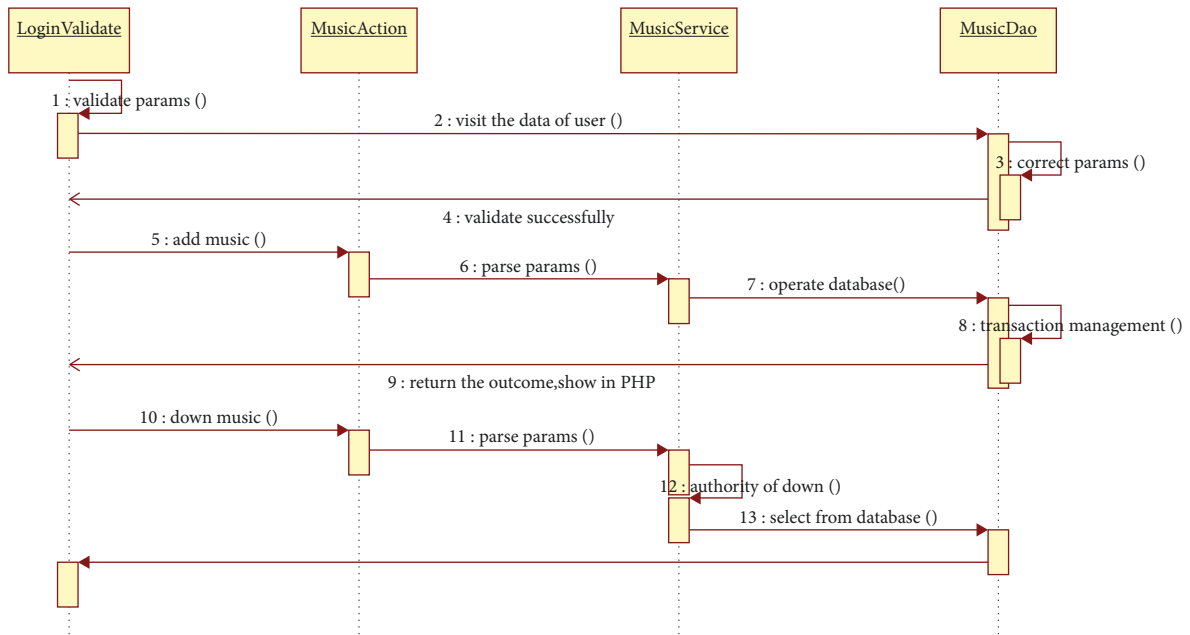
LoginValidate

MusicAction

MusicService

MusicDao

1 : validate params ()

2 : visit the data of user ()

3 : correct params ()

4 : validate successfully

5 : add music ()

6 : parse params ()

7 : operate database()

8 : transaction management ()

9 : return the outcome,show in PHP

10 : down music ()

11 : parse params ()

12 : authority of down ()

13 : select from database ()